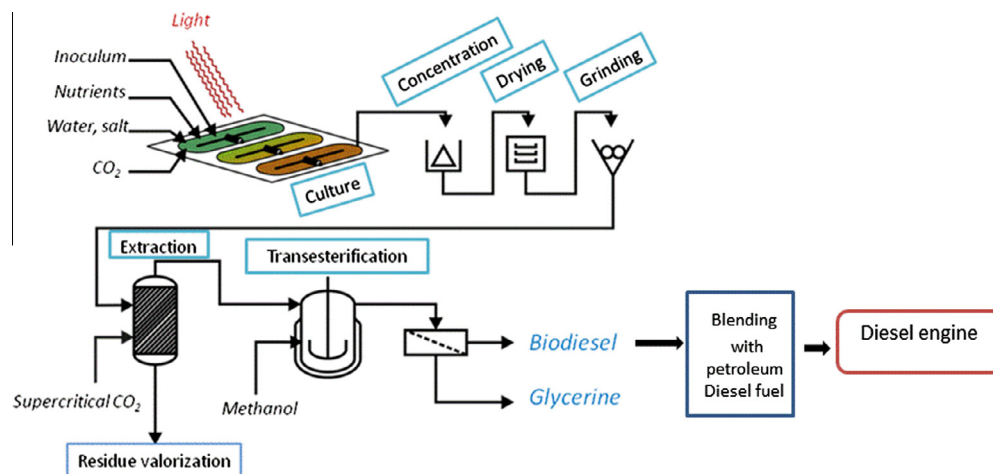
Light

Inoculum

Nutrients

Water, salt

$CO_2$

Culture

Concentration

Drying

Grinding

Extraction

Transesterification

Supercritical $CO_2$

Methanol

Biodiesel

Glycerine

Blending with petroleum Diesel fuel

Diesel engine

Residue valorization